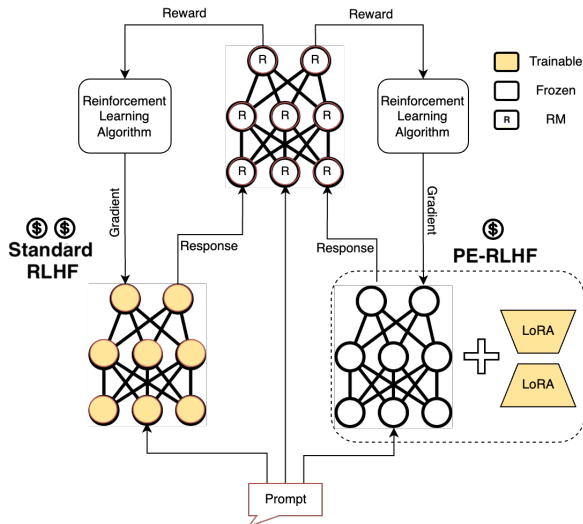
Reward

Reward

Trainable

Frozen

R RM

R R
R R R
R R R

Reinforcement Learning Algorithm

Reinforcement Learning Algorithm

Gradient

Gradient

$ $
Standard RLHF

$
PE-RLHF

Response

Response

LoRA

LoRA

Prompt